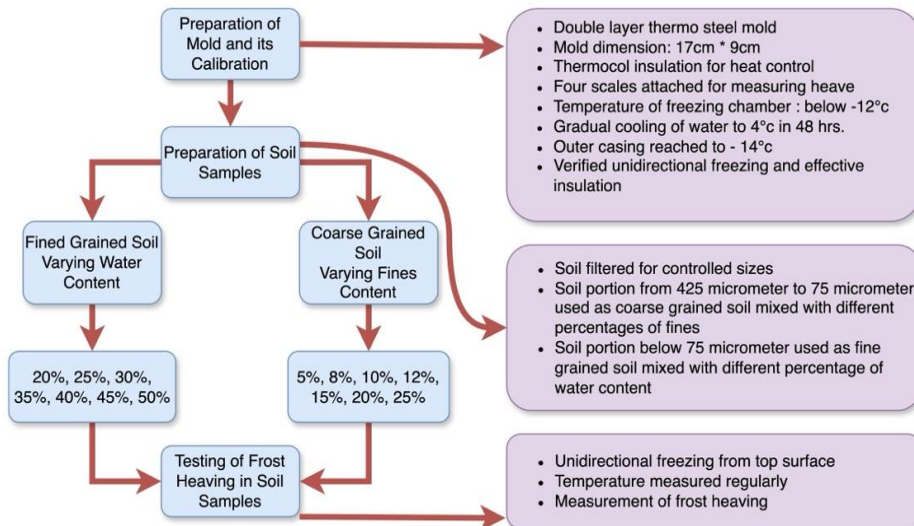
Preparation of Mold and its Calibration

- Double layer thermo steel mold
- Mold dimension: 17cm * 9cm
- Thermocol insulation for heat control
- Four scales attached for measuring heave
- Temperature of freezing chamber : below -12°c
- Gradual cooling of water to 4°c in 48 hrs.
- Outer casing reached to - 14°c
- Verified unidirectional freezing and effective insulation

Preparation of Soil Samples

Fined Grained Soil Varying Water Content

Coarse Grained Soil Varying Fines Content

- Soil filtered for controlled sizes
- Soil portion from 425 micrometer to 75 micrometer used as coarse grained soil mixed with different percentages of fines
- Soil portion below 75 micrometer used as fine grained soil mixed with different percentage of water content

20%, 25%, 30%, 35%, 40%, 45%, 50%

5%, 8%, 10%, 12%, 15%, 20%, 25%

Testing of Frost Heaving in Soil Samples

- Unidirectional freezing from top surface
- Temperature measured regularly
- Measurement of frost heaving